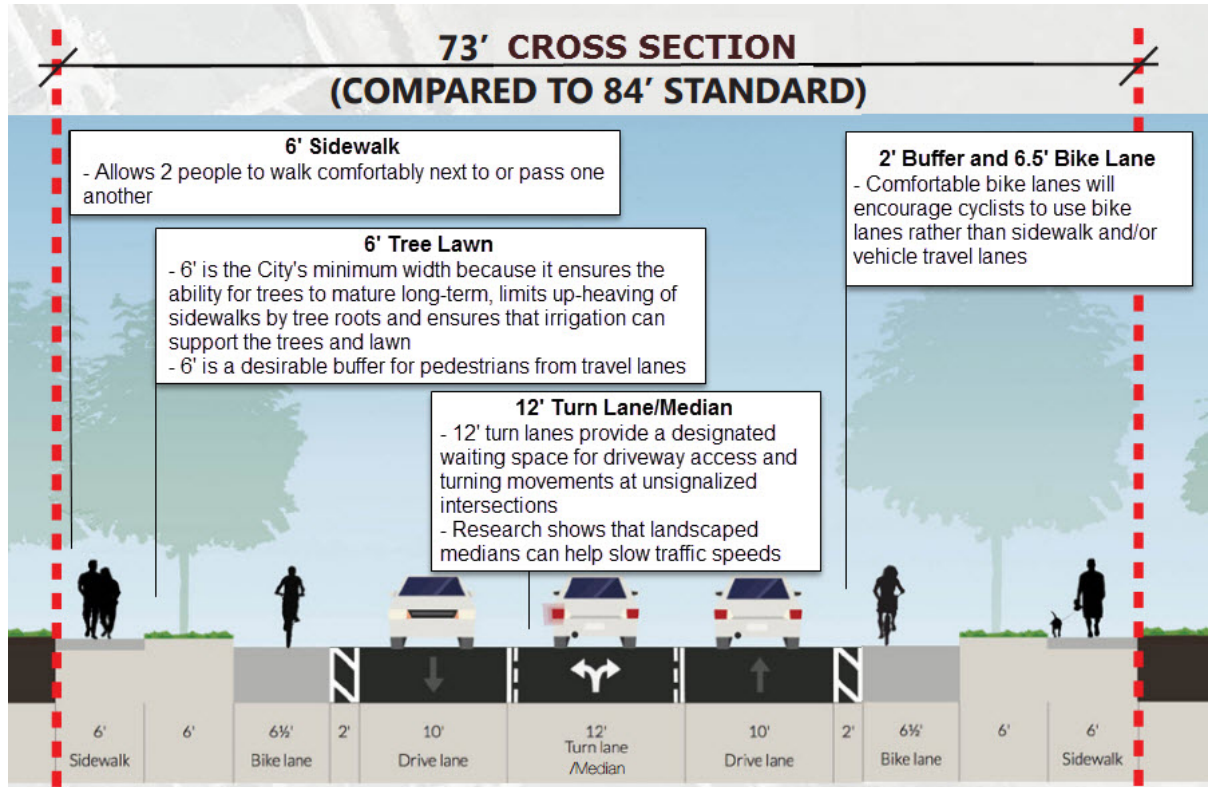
73' CROSS SECTION
(COMPARED TO 84' STANDARD)

6' Sidewalk
- Allows 2 people to walk comfortably next to or pass one another

6' Tree Lawn
- 6' is the City's minimum width because it ensures the ability for trees to mature long-term, limits up-heaving of sidewalks by tree roots and ensures that irrigation can support the trees and lawn
- 6' is a desirable buffer for pedestrians from travel lanes

2' Buffer and 6.5' Bike Lane
- Comfortable bike lanes will encourage cyclists to use bike lanes rather than sidewalk and/or vehicle travel lanes

12' Turn Lane/Median
- 12' turn lanes provide a designated waiting space for driveway access and turning movements at unsignalized intersections
- Research shows that landscaped medians can help slow traffic speeds

| 6' Sidewalk | 6' | 6½' Bike lane | 2' | 10' Drive lane | 12' Turn lane /Median | 10' Drive lane | 2' | 6½' Bike lane | 6' | 6' Sidewalk |